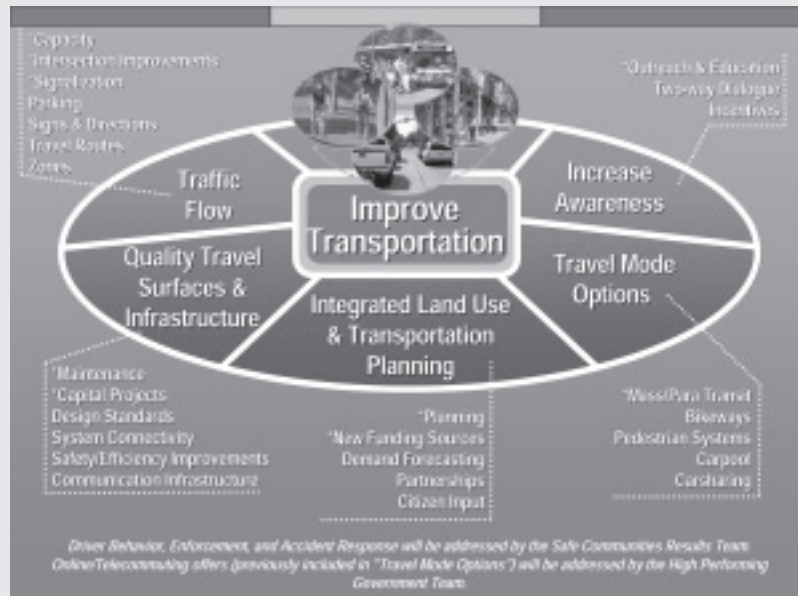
*Capacity
Intersection Improvements
*Signalization
Parking
Signs & Directions
Travel Routes
Zones

*Outreach & Education
Two-way Dialogue
Incentives

Traffic Flow

Improve Transportation

Increase Awareness

Quality Travel Surfaces & Infrastructure

Integrated Land Use & Transportation Planning

Travel Mode Options

*Maintenance
*Capital Projects
Design Standards
System Connectivity
Safety/Efficiency Improvements
Communication Infrastructure

*Planning
*New Funding Sources
Demand Forecasting
Partnerships
Citizen Input

*Mass/Para Transit
Bikeways
Pedestrian Systems
Carpool
Carsharing

Driver Behavior, Enforcement, and Accident Response will be addressed by the Safe Communities Results Team. Online/Telecommuting offers (previously included in "Travel Mode Options") will be addressed by the High Performing Government Team.